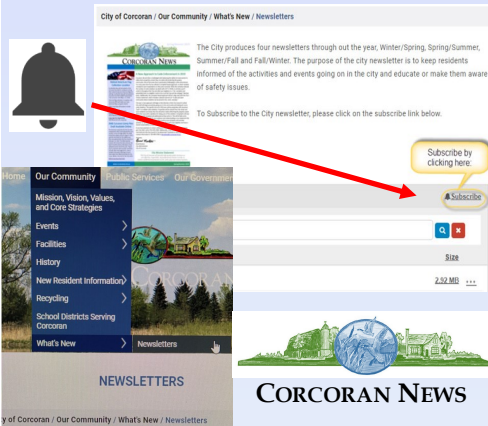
City of Corcoran / Our Community / What's New / Newsletters

CORCORAN NEWS

The City produces four newsletters through out the year, Winter/Spring, Spring/Summer, Summer/Fall and Fall/Winter. The purpose of the city newsletter is to keep residents informed of the activities and events going on in the city and educate or make them aware of safety issues.

To Subscribe to the City newsletter, please click on the subscribe link below.

Subscribe by clicking here.

Subscribe

Size

2.52 MB

Home Our Community Public Services Our Government

Mission, Vision, Values, and Core Strategies

Events

Facilities

History

New Resident Information

Recycling

School Districts Serving Corcoran

What's New

Newsletters

CORCORAN

NEWSLETTERS

y of Corcoran / Our Community / What's New / Newsletters

CORCORAN NEWS